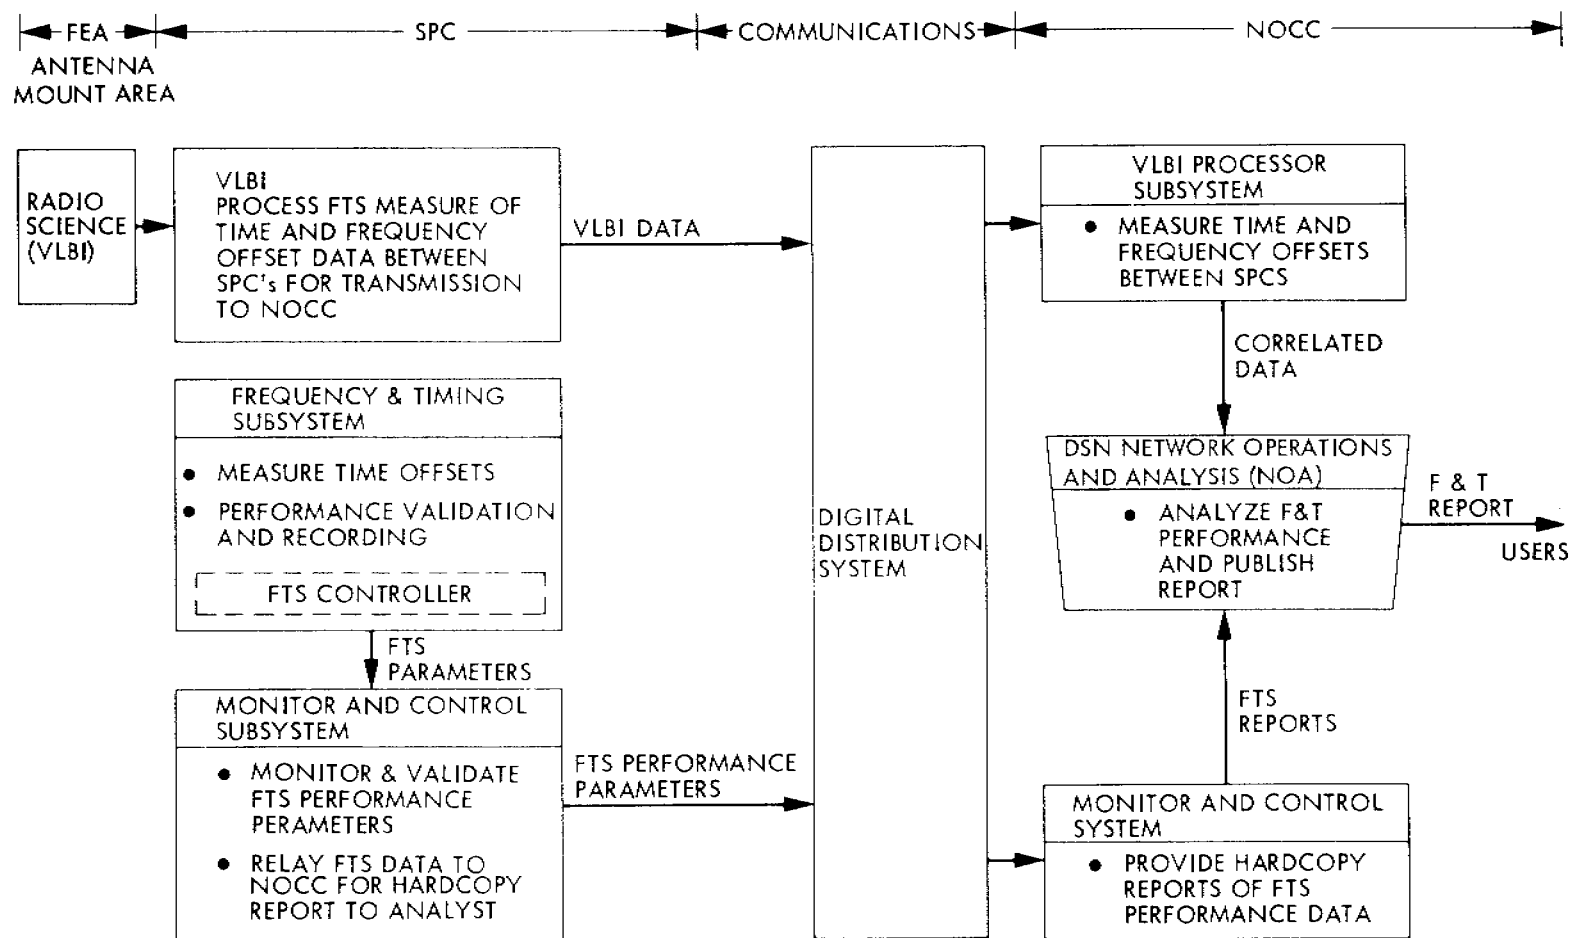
FEA
ANTENNA MOUNT AREA

SPC

COMMUNICATIONS

NOCC

RADIO SCIENCE (VLBI)

VLBI
PROCESS FTS MEASURE OF TIME AND FREQUENCY OFFSET DATA BETWEEN SPC's FOR TRANSMISSION TO NOCC

VLBI DATA

FREQUENCY & TIMING SUBSYSTEM

• MEASURE TIME OFFSETS
• PERFORMANCE VALIDATION AND RECORDING

FTS CONTROLLER

FTS PARAMETERS

MONITOR AND CONTROL SUBSYSTEM

• MONITOR & VALIDATE FTS PERFORMANCE PERAMETERS
• RELAY FTS DATA TO NOCC FOR HARDCOPY REPORT TO ANALYST

FTS PERFORMANCE PARAMETERS

DIGITAL DISTRIBUTION SYSTEM

VLBI PROCESSOR SUBSYSTEM

• MEASURE TIME AND FREQUENCY OFFSETS BETWEEN SPCS

CORRELATED DATA

DSN NETWORK OPERATIONS AND ANALYSIS (NOA)

• ANALYZE F&T PERFORMANCE AND PUBLISH REPORT

F & T REPORT

USERS

FTS REPORTS

MONITOR AND CONTROL SYSTEM

• PROVIDE HARDCOPY REPORTS OF FTS PERFORMANCE DATA